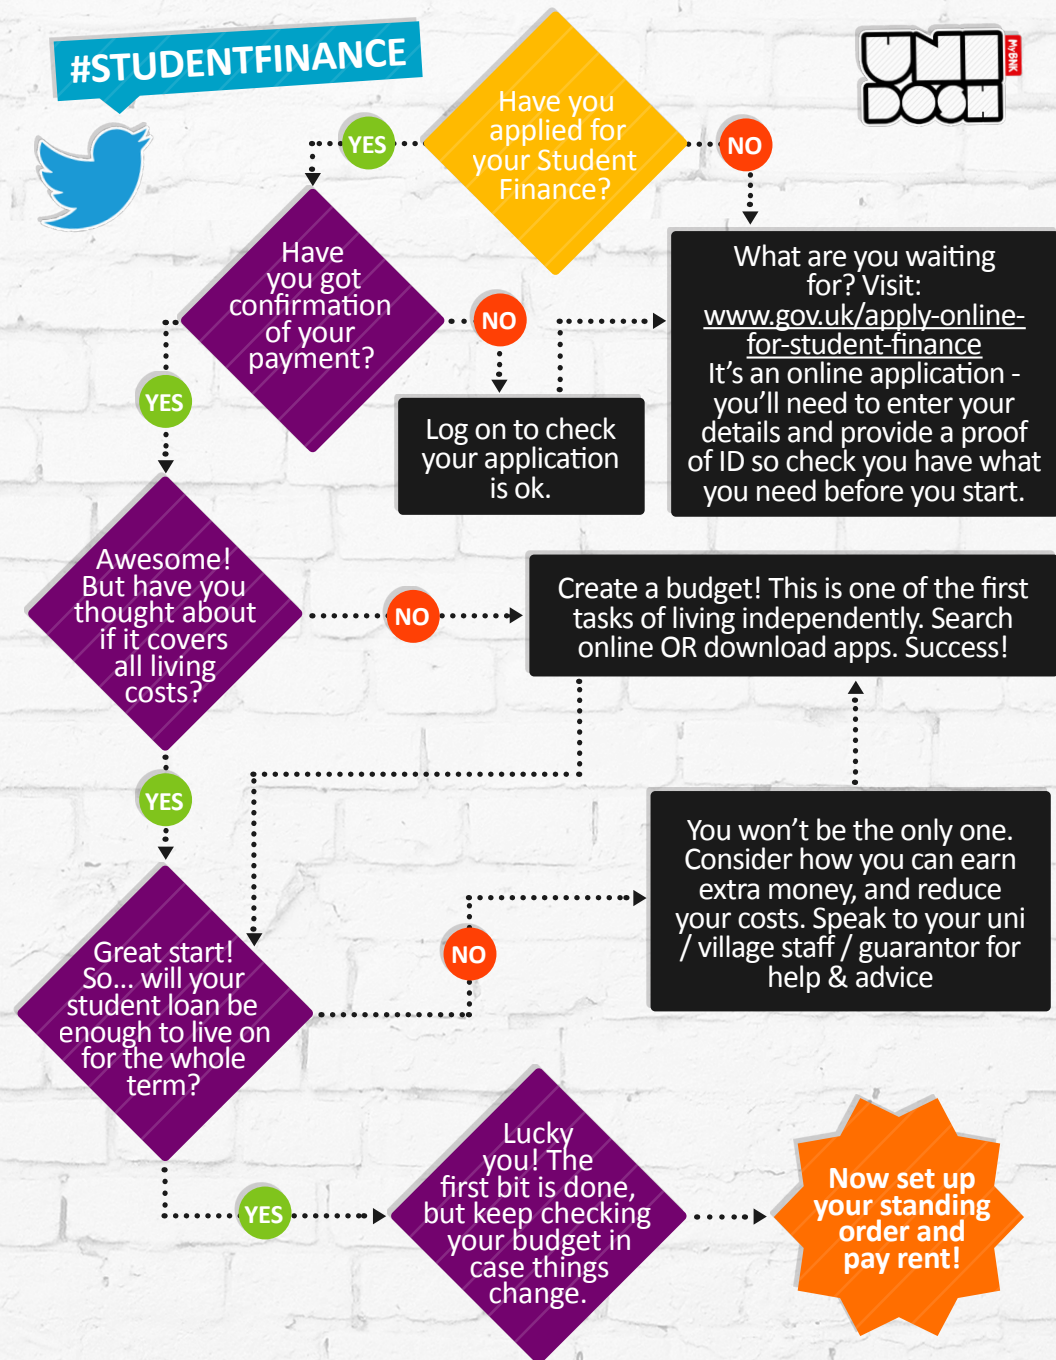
#STUDENTFINANCE

UNI DOSH

MyBNK

Have you applied for your Student Finance?

YES

NO

What are you waiting for? Visit: www.gov.uk/apply-online-for-student-finance It's an online application - you'll need to enter your details and provide a proof of ID so check you have what you need before you start.

Have you got confirmation of your payment?

NO

Log on to check your application is ok.

YES

Awesome! But have you thought about if it covers all living costs?

NO

Create a budget! This is one of the first tasks of living independently. Search online OR download apps. Success!

YES

You won't be the only one. Consider how you can earn extra money, and reduce your costs. Speak to your uni / village staff / guarantor for help & advice

NO

Great start! So... will your student loan be enough to live on for the whole term?

YES

Lucky you! The first bit is done, but keep checking your budget in case things change.

Now set up your standing order and pay rent!